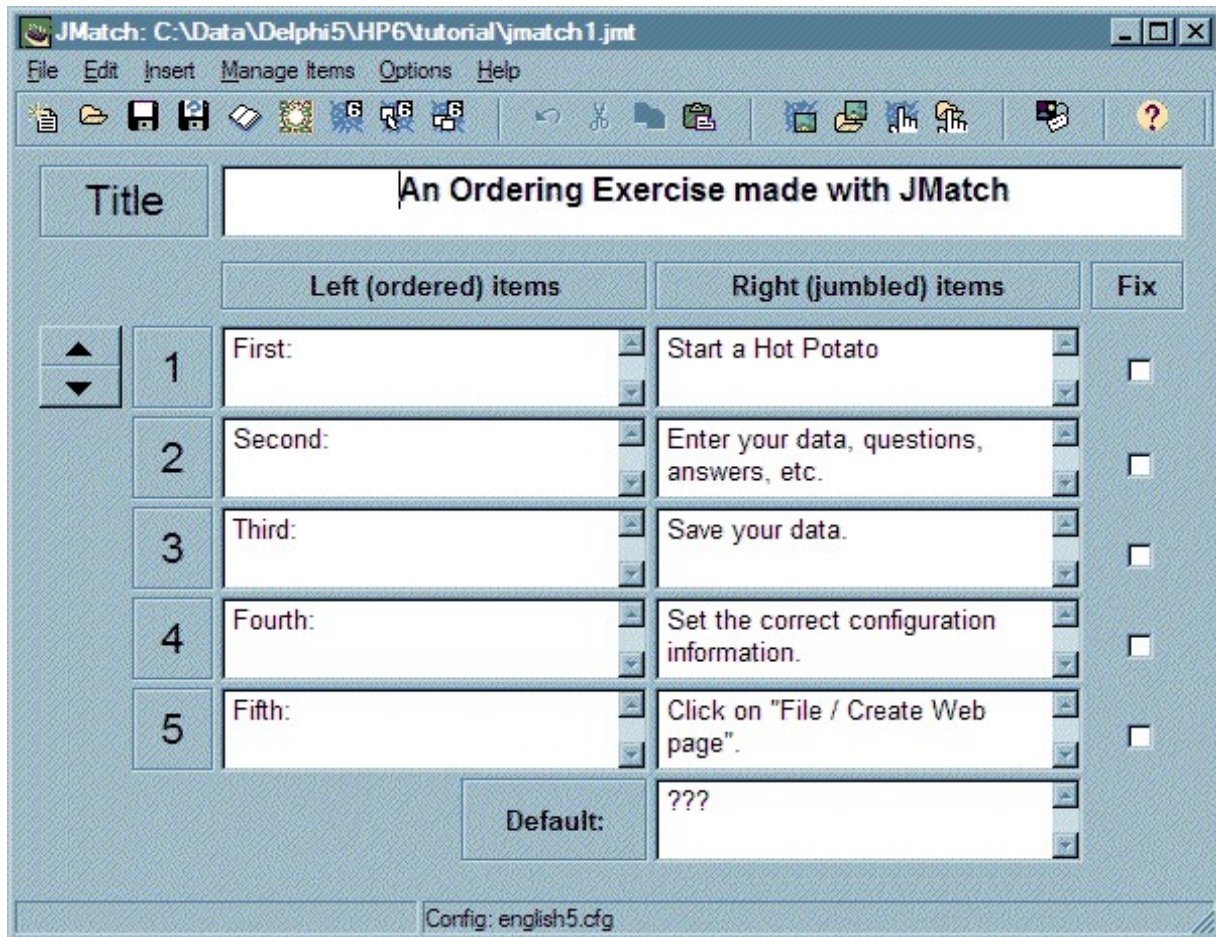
JMatch: C:\Data\Delphi5\HP6\tutorial\jmatch1.jmt

File Edit Insert Manage Items Options Help

Title

An Ordering Exercise made with JMatch

| | Left (ordered) items | Right (jumbled) items | Fix |
|---|---|---|---|
| 1 | First: | Start a Hot Potato | |
| 2 | Second: | Enter your data, questions, answers, etc. | |
| 3 | Third: | Save your data. | |
| 4 | Fourth: | Set the correct configuration information. | |
| 5 | Fifth: | Click on "File / Create Web page". | |
| | Default: | ??? | |

Config: english5.cfg